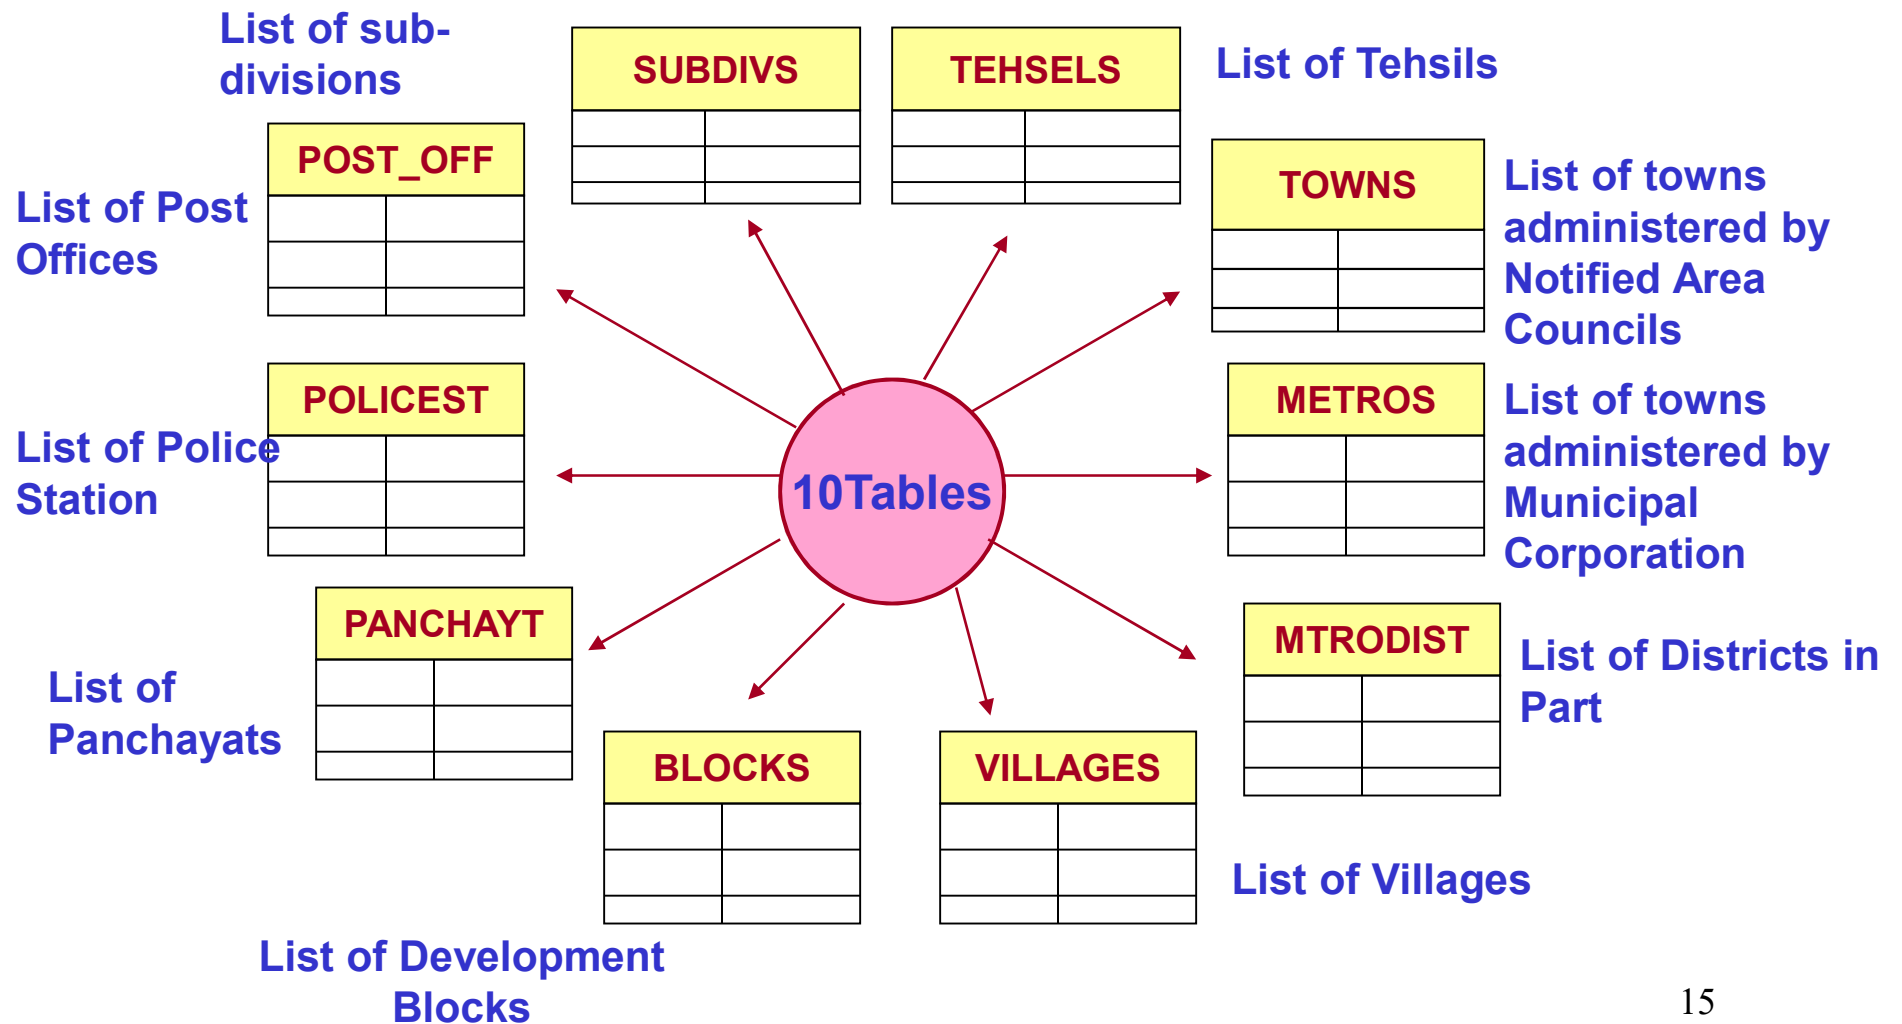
List of sub-divisions

SUBDIVS

TEHSELS

List of Tehsils

POST_OFF

List of Post Offices

TOWNS

List of towns administered by Notified Area Councils

POLICEST

List of Police Station

10Tables

METROS

List of towns administered by Municipal Corporation

PANCHAYT

List of Panchayats

MTRODIST

List of Districts in Part

BLOCKS

VILLAGES

List of Villages

List of Development Blocks

15